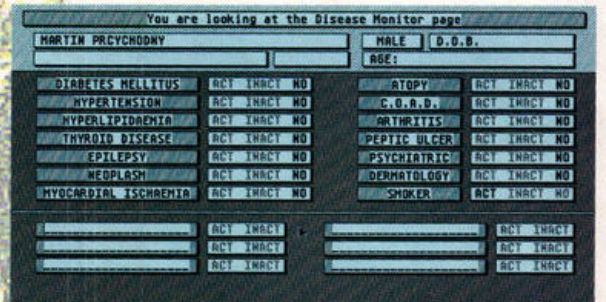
You are looking at the Disease Monitor page

MARTIN PRCYCHODNY

MALE D.O.B.

AGE:

| | | | |
|---|---|---|---|
| DIABETES MELLITUS | ACT INACT NO | ATOPY | ACT INACT NO |
| HYPERTENSION | ACT INACT NO | C.O.A.D. | ACT INACT NO |
| HYPERLIPIDAEMIA | ACT INACT NO | ARTHRITIS | ACT INACT NO |
| THYROID DISEASE | ACT INACT NO | PEPTIC ULCER | ACT INACT NO |
| EPILEPSY | ACT INACT NO | PSYCHIATRIC | ACT INACT NO |
| NEOPLASM | ACT INACT NO | DERMATOLOGY | ACT INACT NO |
| MYOCARDIAL ISCHAEMIA | ACT INACT NO | SMOKER | ACT INACT NO |

ACT INACT
ACT INACT
ACT INACT

ACT INACT
ACT INACT
ACT INACT